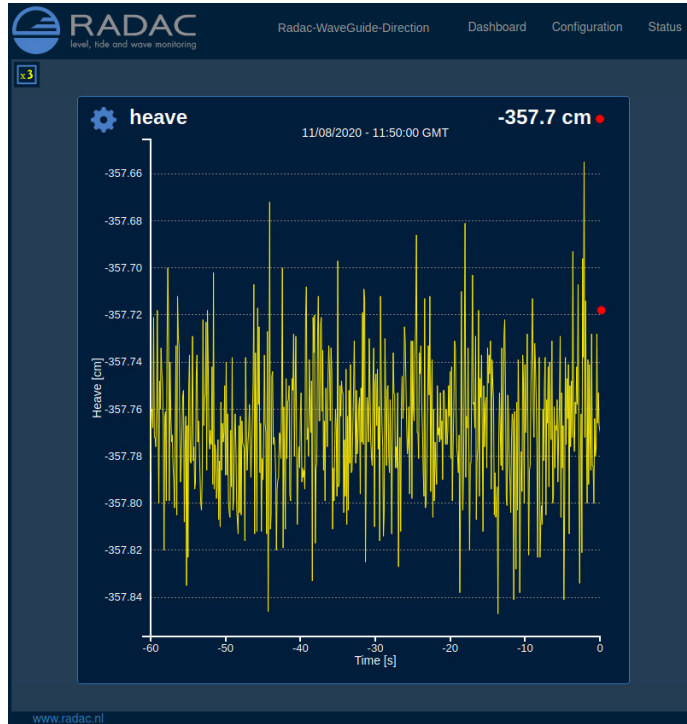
RADAC
level, tide and wave monitoring

Radac-WaveGuide-Direction Dashboard Configuration Status

x3

heave
-357.7 cm
11/08/2020 - 11:50:00 GMT

Heave [cm]
-357.66
-357.68
-357.70
-357.72
-357.74
-357.76
-357.78
-357.80
-357.82
-357.84

-60 -50 -40 -30 -20 -10 0
Time [s]

www.radac.nl